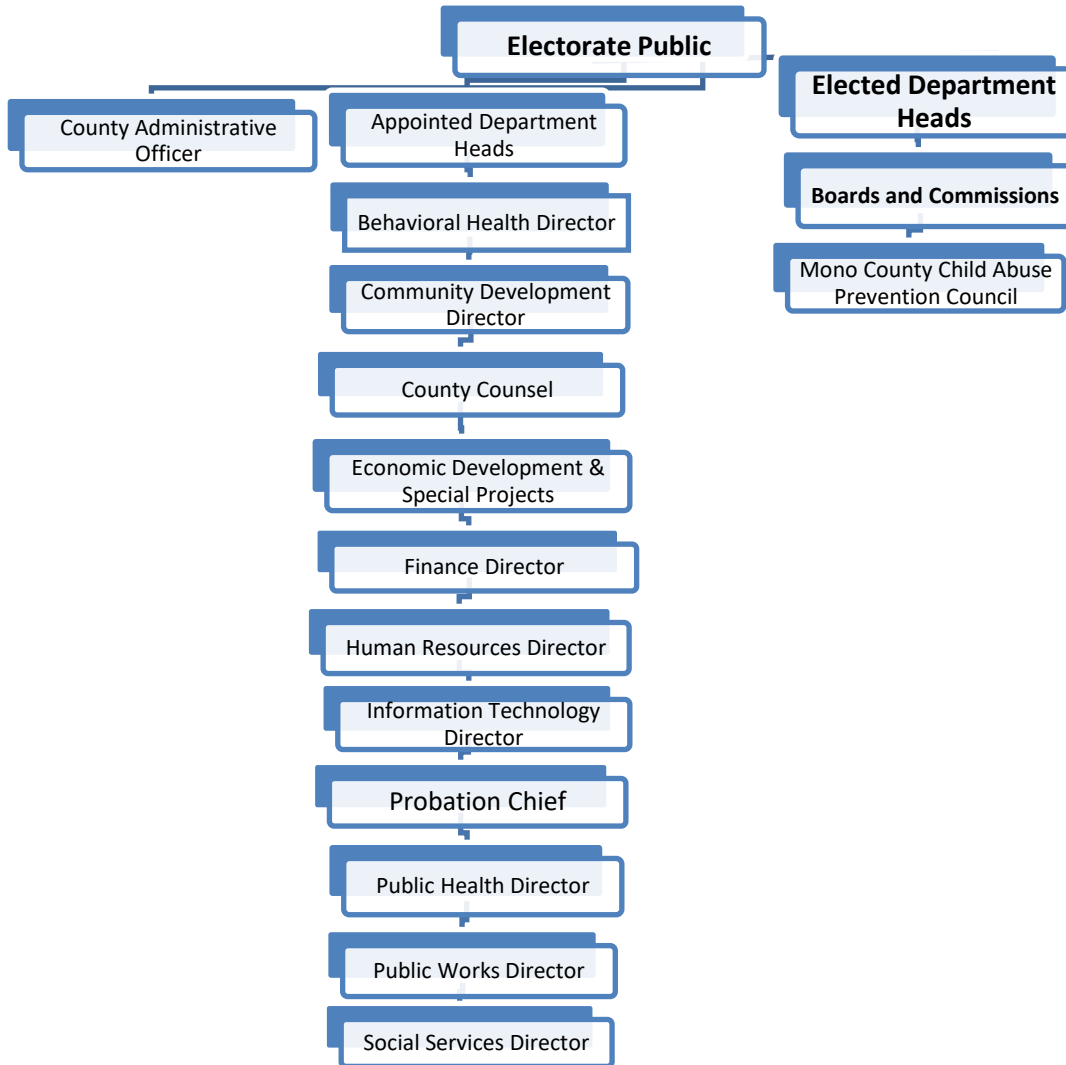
Electorate Public

County Administrative Officer

Appointed Department Heads

Behavioral Health Director

Community Development Director

County Counsel

Economic Development & Special Projects

Finance Director

Human Resources Director

Information Technology Director

Probation Chief

Public Health Director

Public Works Director

Social Services Director

Elected Department Heads

Boards and Commissions

Mono County Child Abuse Prevention Council